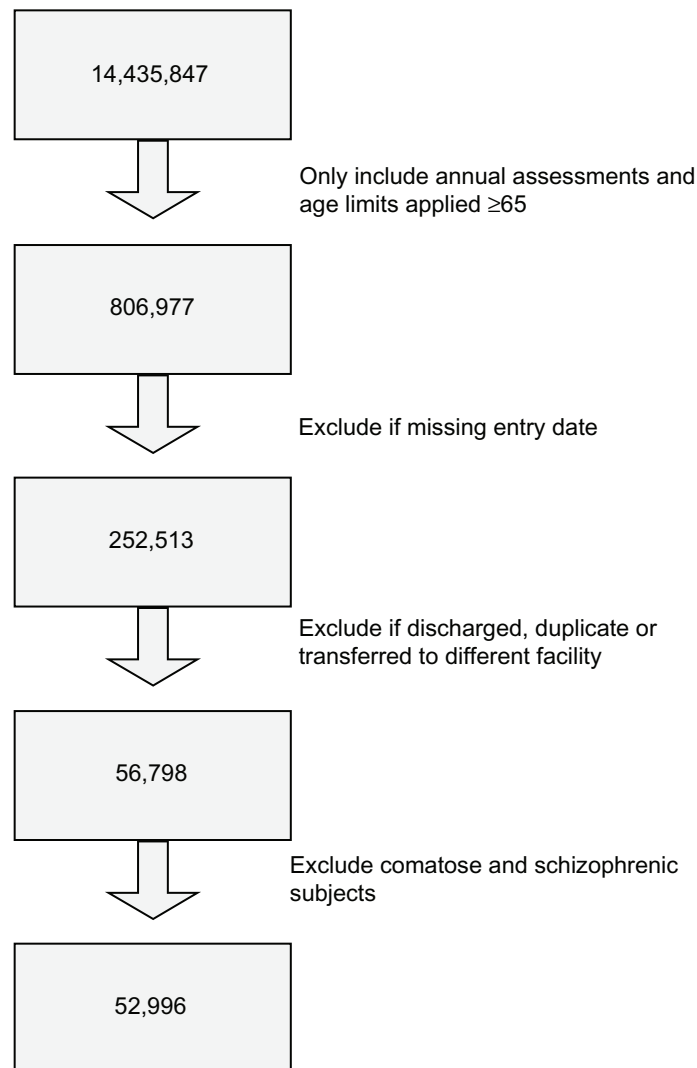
14,435,847

Only include annual assessments and age limits applied $\geq 65$

806,977

Exclude if missing entry date

252,513

Exclude if discharged, duplicate or transferred to different facility

56,798

Exclude comatose and schizophrenic subjects

52,996